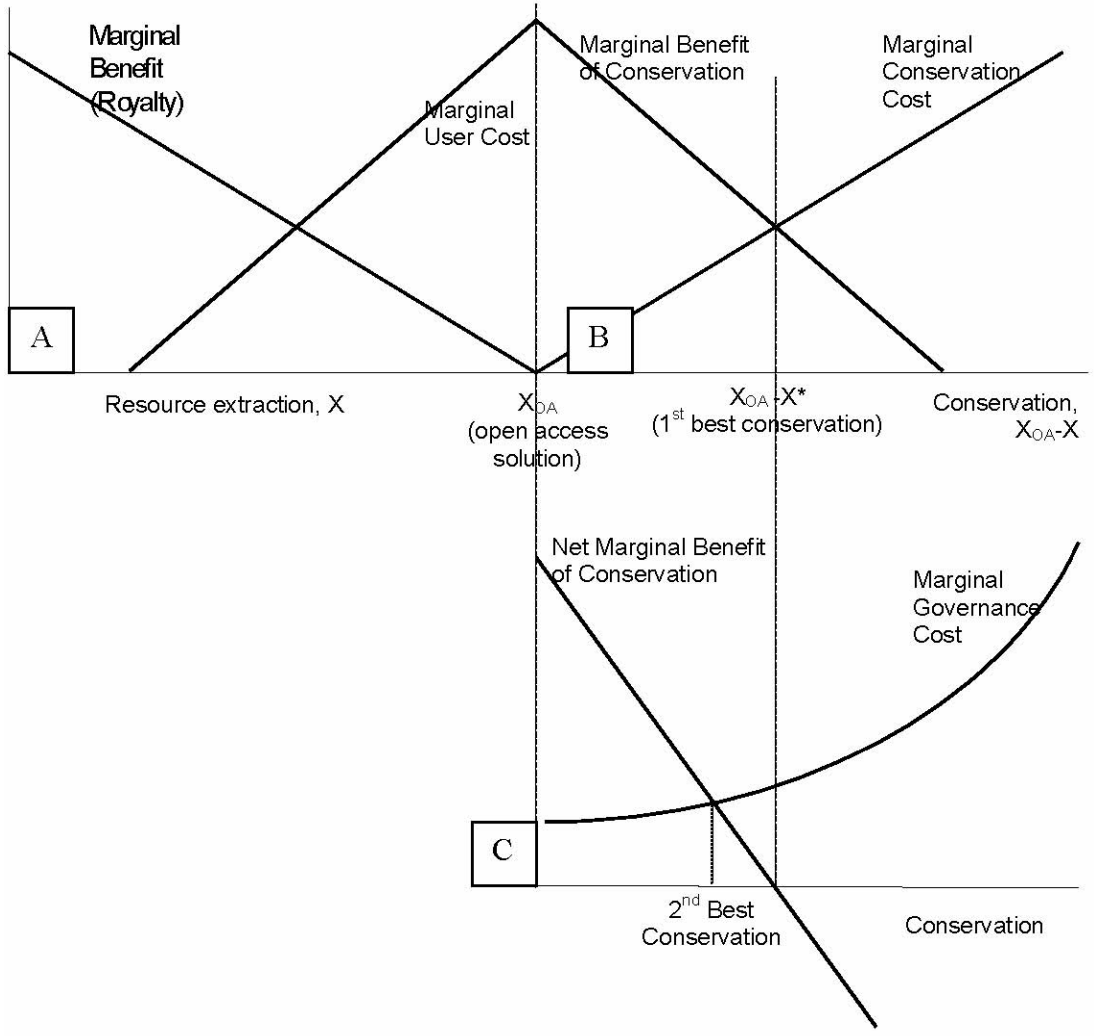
Marginal Benefit (Royalty)

Marginal User Cost

Marginal Benefit of Conservation

Marginal Conservation Cost

A

B

Resource extraction, X

$X_{OA}$ (open access solution)

$X_{OA}$ -X* (1$^{st}$ best conservation)

Conservation, $X_{OA}$-X

Net Marginal Benefit of Conservation

Marginal Governance Cost

C

2$^{nd}$ Best Conservation

Conservation